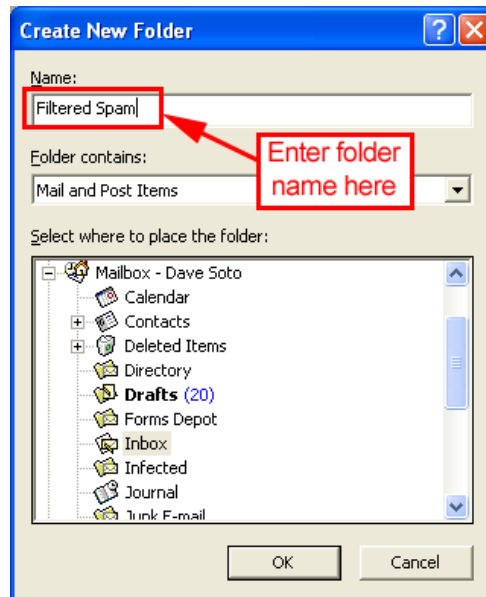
Create New Folder

?

Name:

Filtered Spam

Enter folder name here

Folder contains:

Mail and Post Items

Select where to place the folder:

Mailbox - Dave Soto

Calendar

Contacts

Deleted Items

Directory

Drafts (20)

Forms Depot

Inbox

Infected

Journal

Junk E-mail

OK

Cancel